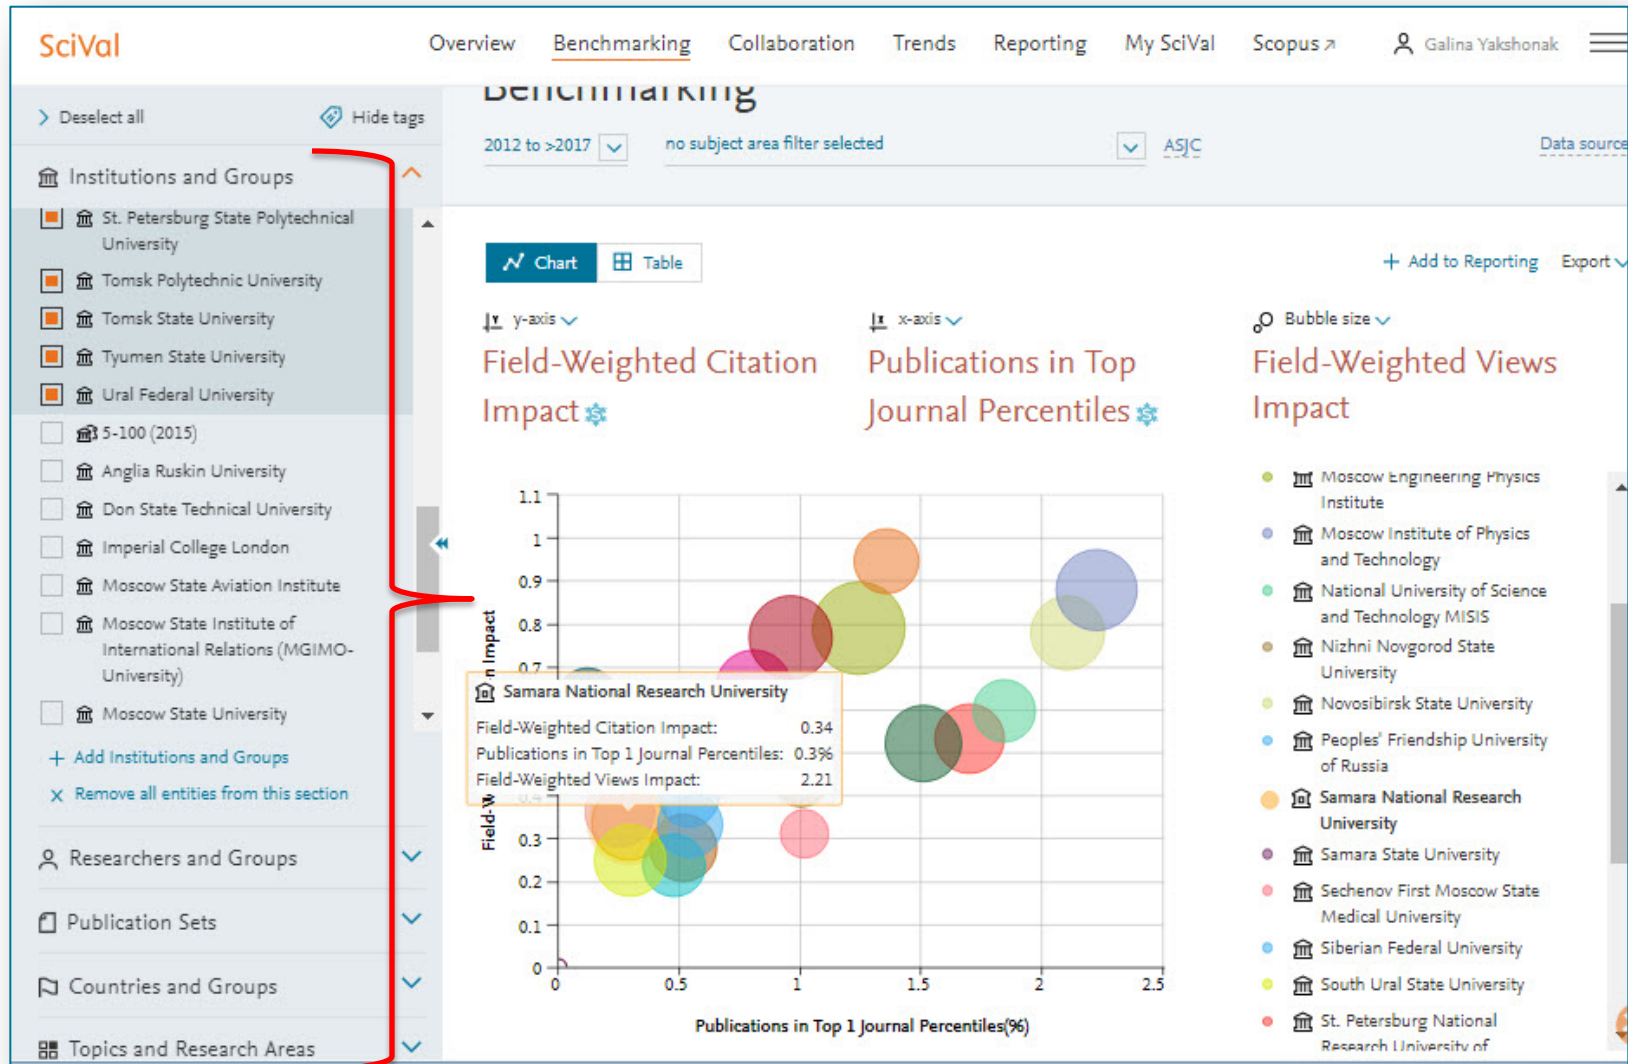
SciVal

Overview Benchmarking Collaboration Trends Reporting My SciVal Scopus ↗ Galina Yakshonak

Benchmarking

> Deselect all Hide tags

Institutions and Groups

St. Petersburg State Polytechnical University
Tomsk Polytechnic University
Tomsk State University
Tyumen State University
Ural Federal University
5-100 (2015)
Anglia Ruskin University
Don State Technical University
Imperial College London
Moscow State Aviation Institute
Moscow State Institute of International Relations (MGIMO-University)
Moscow State University

+ Add Institutions and Groups
× Remove all entities from this section

Researchers and Groups

Publication Sets

Countries and Groups

Topics and Research Areas

2012 to >2017 no subject area filter selected ASJC Data source

Chart Table + Add to Reporting Export

y-axis
Field-Weighted Citation Impact

x-axis
Publications in Top Journal Percentiles

Bubble size
Field-Weighted Views Impact

Samara National Research University
Field-Weighted Citation Impact: 0.34
Publications in Top 1 Journal Percentiles: 0.3%
Field-Weighted Views Impact: 2.21

1.1
1
0.9
0.8
0.7
0.3
0.2
0.1
0
0 0.5 1 1.5 2 2.5

Field-W... Impact

Publications in Top 1 Journal Percentiles(%)

Moscow Engineering Physics Institute
Moscow Institute of Physics and Technology
National University of Science and Technology MISIS
Nizhni Novgorod State University
Novosibirsk State University
Peoples' Friendship University of Russia
Samara National Research University
Samara State University
Sechenov First Moscow State Medical University
Siberian Federal University
South Ural State University
St. Petersburg National Research University of